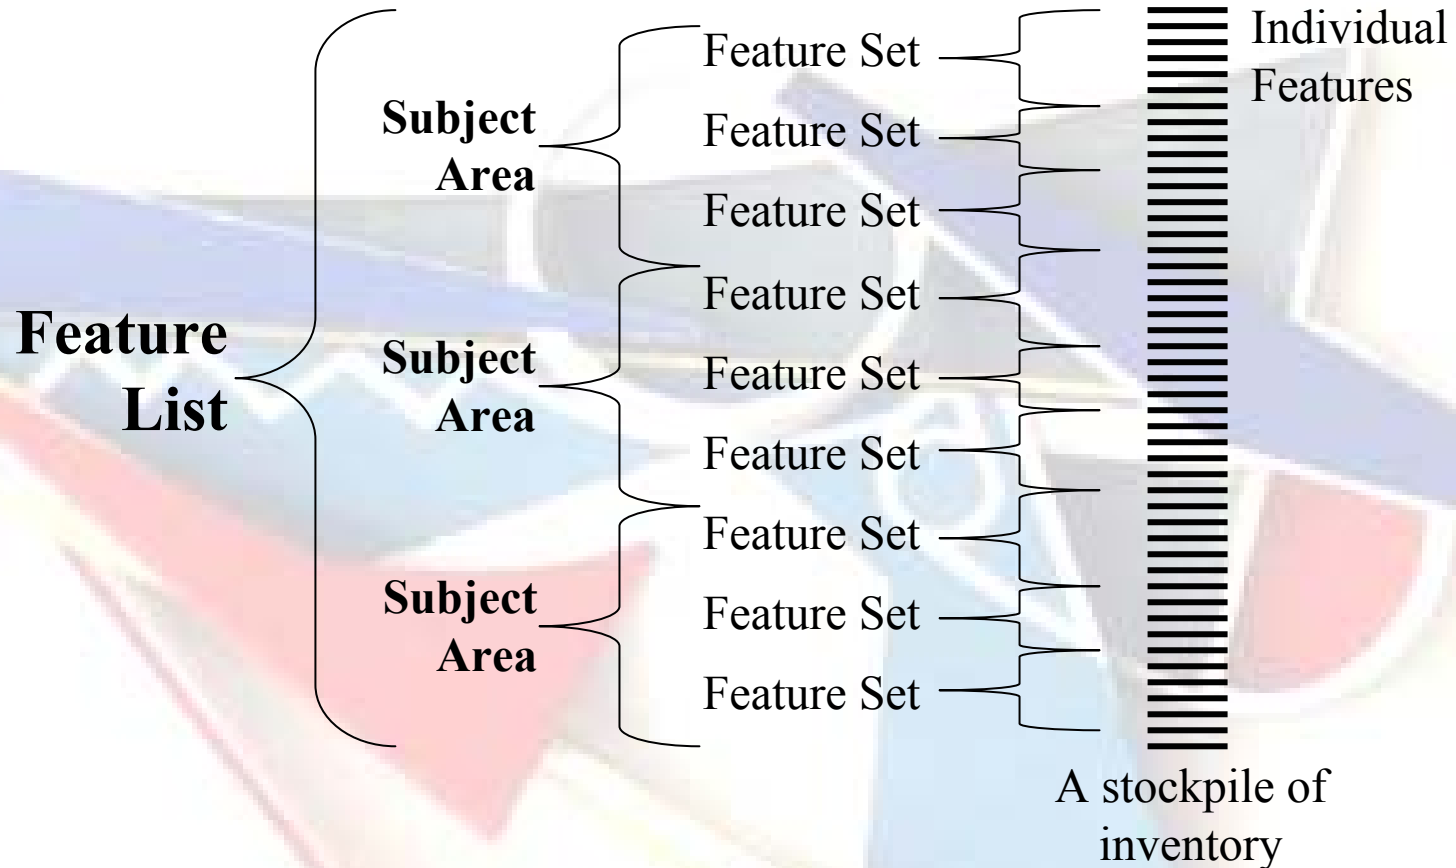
Feature List

Subject Area

Subject Area

Subject Area

Feature Set
Feature Set
Feature Set
Feature Set
Feature Set
Feature Set
Feature Set
Feature Set
Feature Set

Individual Features

A stockpile of inventory